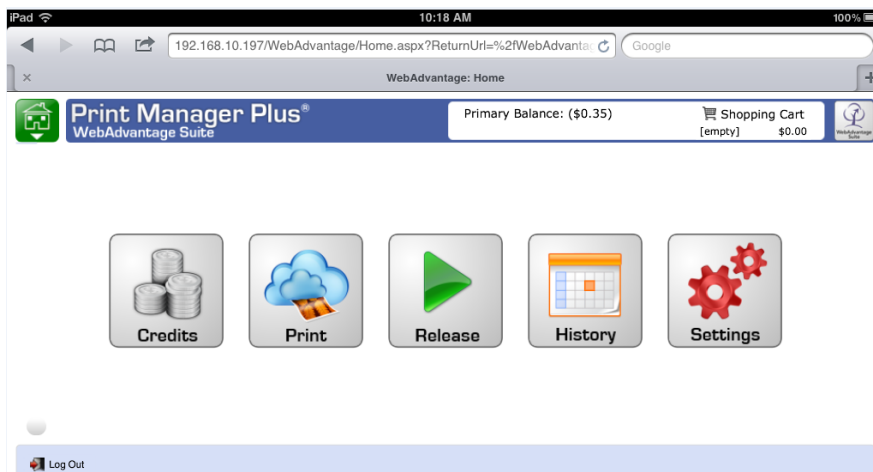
iPad 10:18 AM 100%

192.168.10.197/WebAdvantage/Home.aspx?ReturnUrl=%2fWebAdvanta

Google

×

WebAdvantage: Home

+

Print Manager Plus®
WebAdvantage Suite

Primary Balance: ($0.35)

Shopping Cart
[empty] $0.00

WebAdvantage Suite

Credits

Print

Release

History

Settings

Log Out